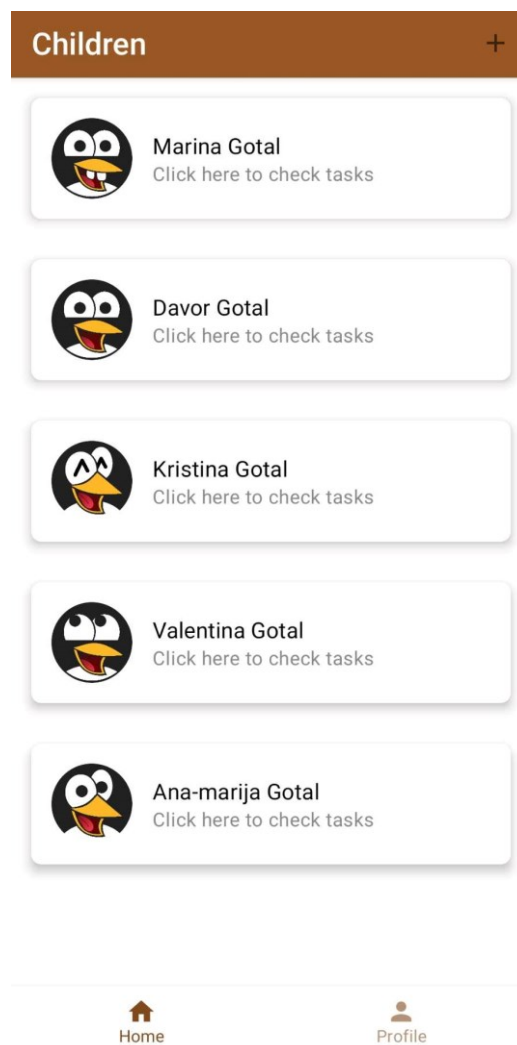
Children +

Marina Gotal
Click here to check tasks

Davor Gotal
Click here to check tasks

Kristina Gotal
Click here to check tasks

Valentina Gotal
Click here to check tasks

Ana-marija Gotal
Click here to check tasks

Home Profile